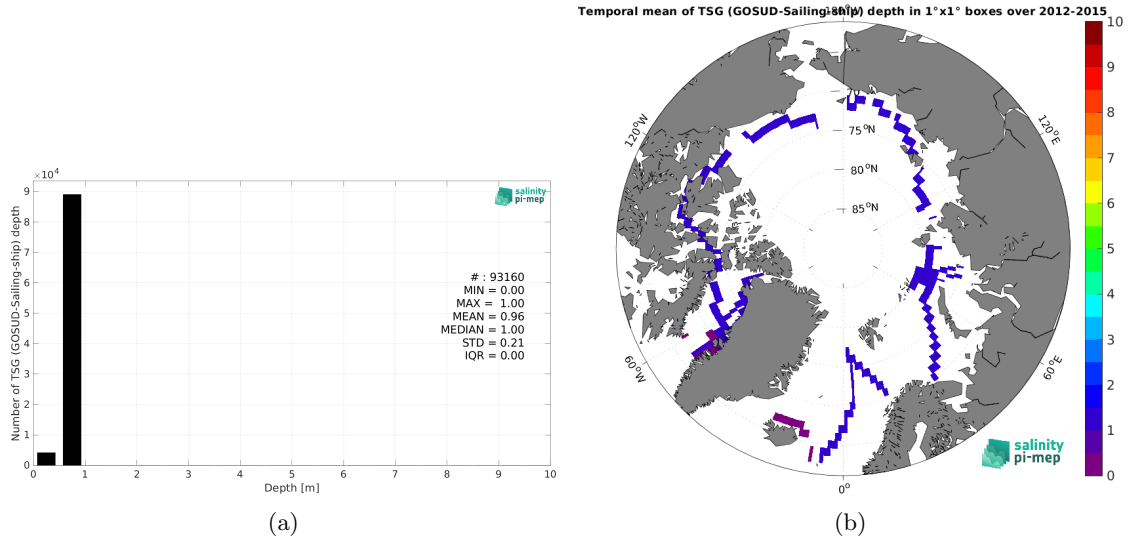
$\times10^4$
9
8
7
6
5
4
3
2
1
0
Number of TSG (GOSUD-Sailing-ship) depth
salinity pi-mep
# : 93160
MIN = 0.00
MAX = 1.00
MEAN = 0.96
MEDIAN = 1.00
STD = 0.21
IQR = 0.00
0 1 2 3 4 5 6 7 8 9 10
Depth [m]
(a)

Temporal mean of TSG (GOSUD-Sailing-ship) depth in 1°x1° boxes over 2012-2015
180°W
70
75°N
80°N
85°N
120°W
120°E
60°W
60°E
0°
salinity pi-mep
10
9
8
7
6
5
4
3
2
1
0
(b)